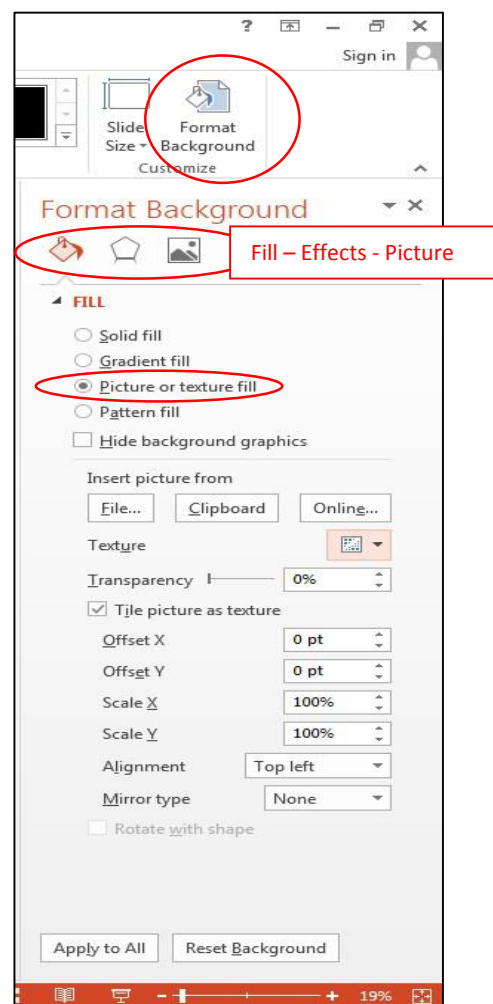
? – ✕
Sign in

Slide Size
Format Background
Customize

Format Background

Fill – Effects - Picture

FILL

Solid fill
Gradient fill
Picture or texture fill
Pattern fill
Hide background graphics

Insert picture from
File...
Clipboard
Online...

Texture

Transparency
0%

Tile picture as texture

Offset X
0 pt

Offset Y
0 pt

Scale X
100%

Scale Y
100%

Alignment
Top left

Mirror type
None

Rotate with shape

Apply to All
Reset Background

19%